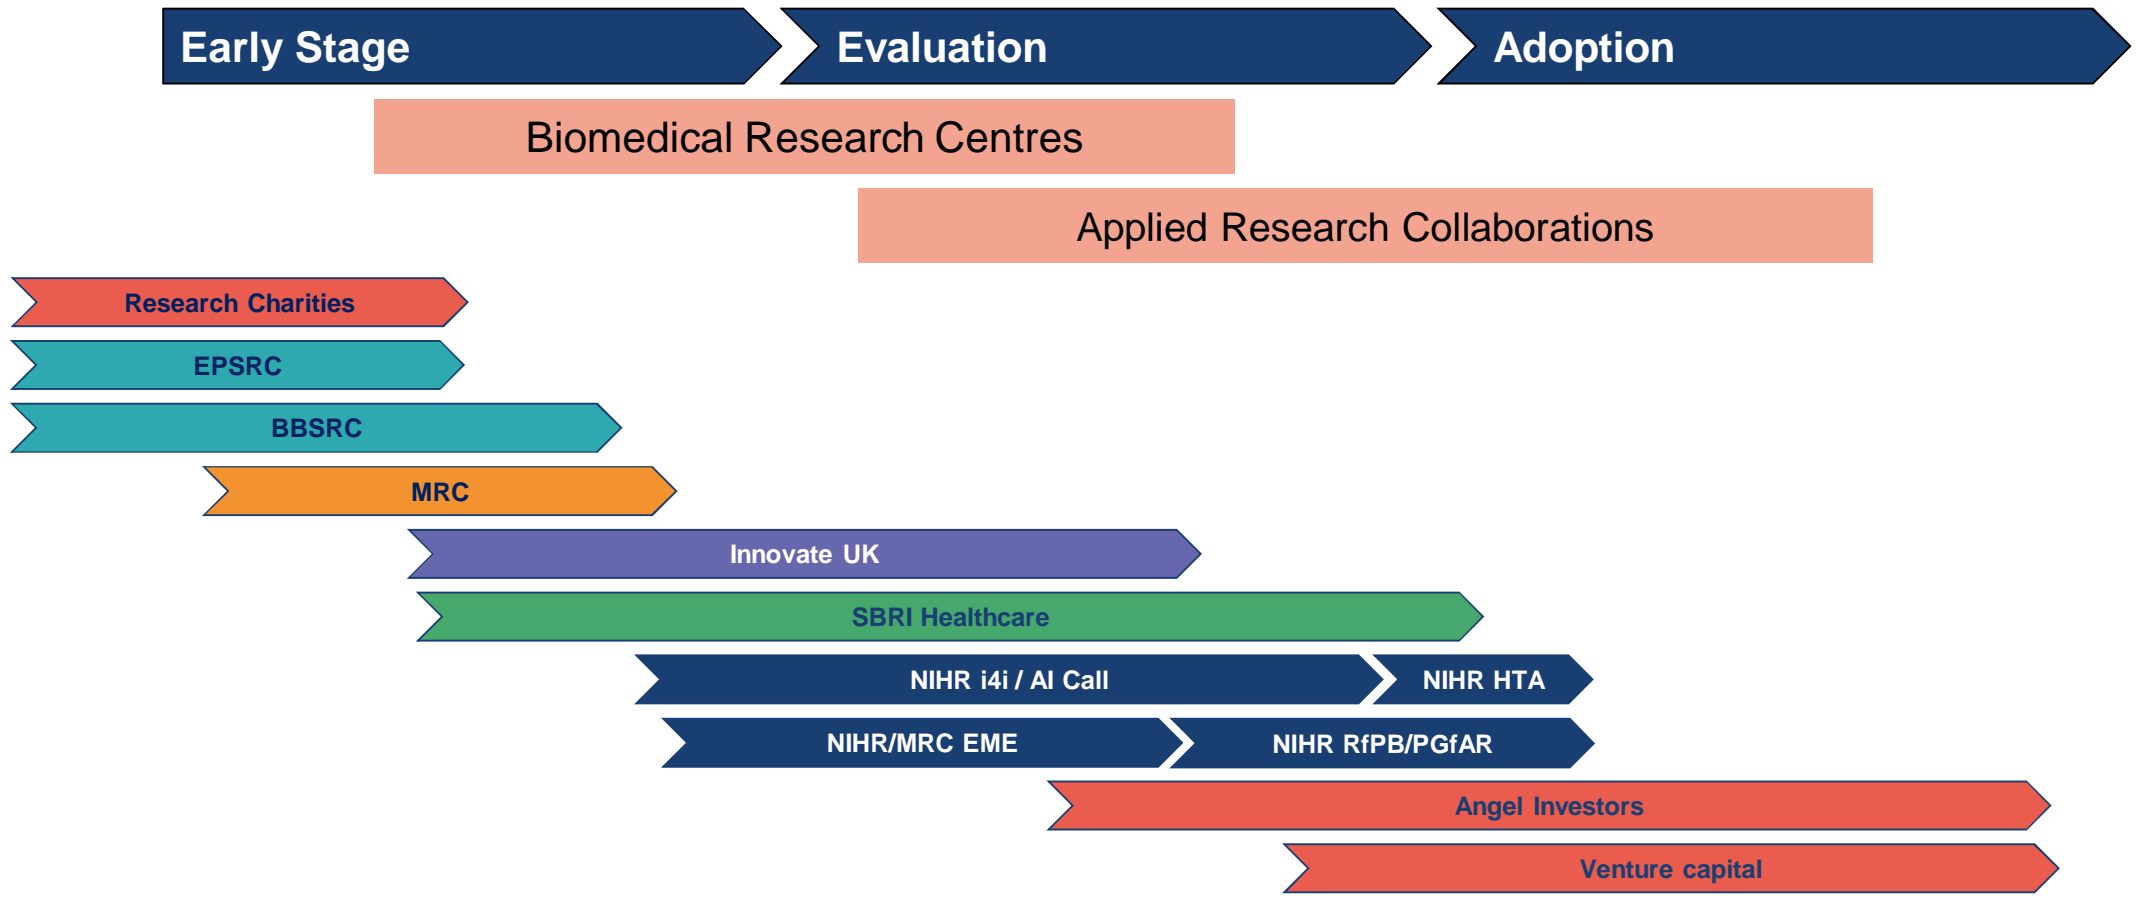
Early Stage

Evaluation

Adoption

Biomedical Research Centres

Applied Research Collaborations

Research Charities

EPSRC

BBSRC

MRC

Innovate UK

SBRI Healthcare

NIHR i4i / AI Call

NIHR HTA

NIHR/MRC EME

NIHR RfPB/PGfAR

Angel Investors

Venture capital